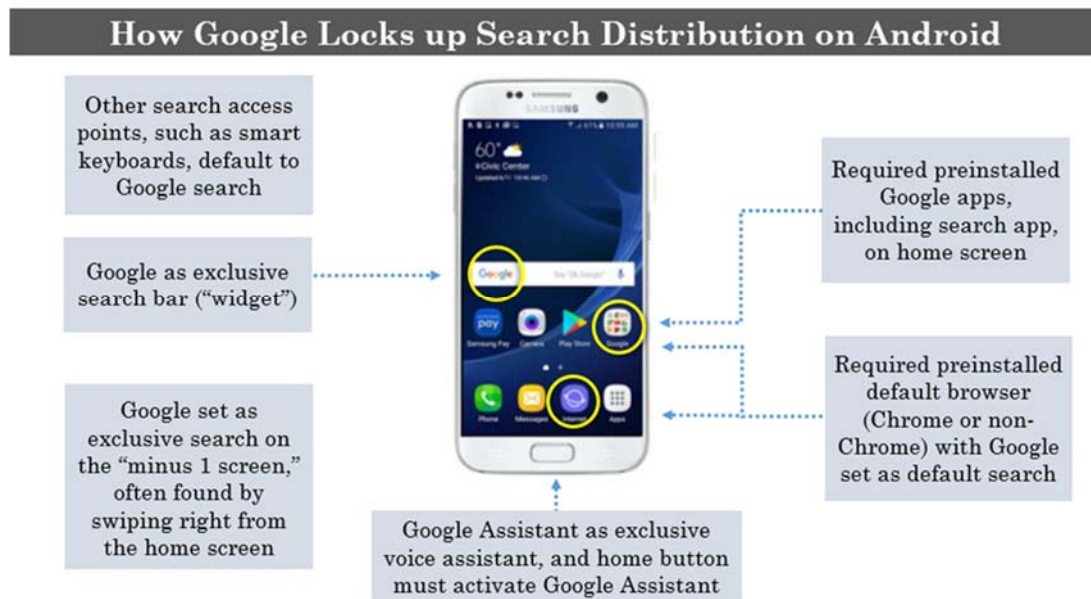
How Google Locks up Search Distribution on Android

Other search access points, such as smart keyboards, default to Google search

Google as exclusive search bar ("widget")

Google set as exclusive search on the "minus 1 screen," often found by swiping right from the home screen

SAMSUNG

60°

Google

pay

Samsung Pay

Camera

Play Store

Google

Phone

Messages

Internet

Apps

Required preinstalled Google apps, including search app, on home screen

Required preinstalled default browser (Chrome or non-Chrome) with Google set as default search

Google Assistant as exclusive voice assistant, and home button must activate Google Assistant